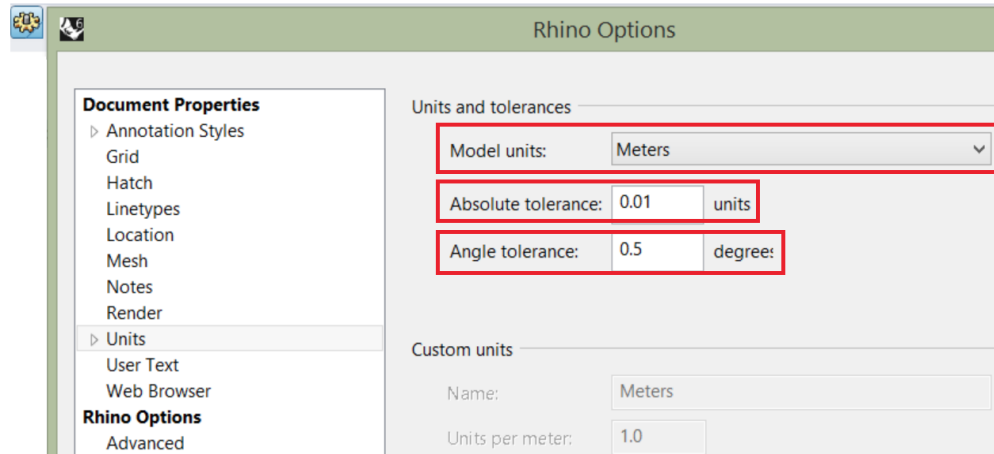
Rhino Options

Document Properties
Annotation Styles
Grid
Hatch
Linetypes
Location
Mesh
Notes
Render
Units
User Text
Web Browser
Rhino Options
Advanced

Units and tolerances
Model units: Meters
Absolute tolerance: 0.01 units
Angle tolerance: 0.5 degrees

Custom units
Name: Meters
Units per meter: 1.0